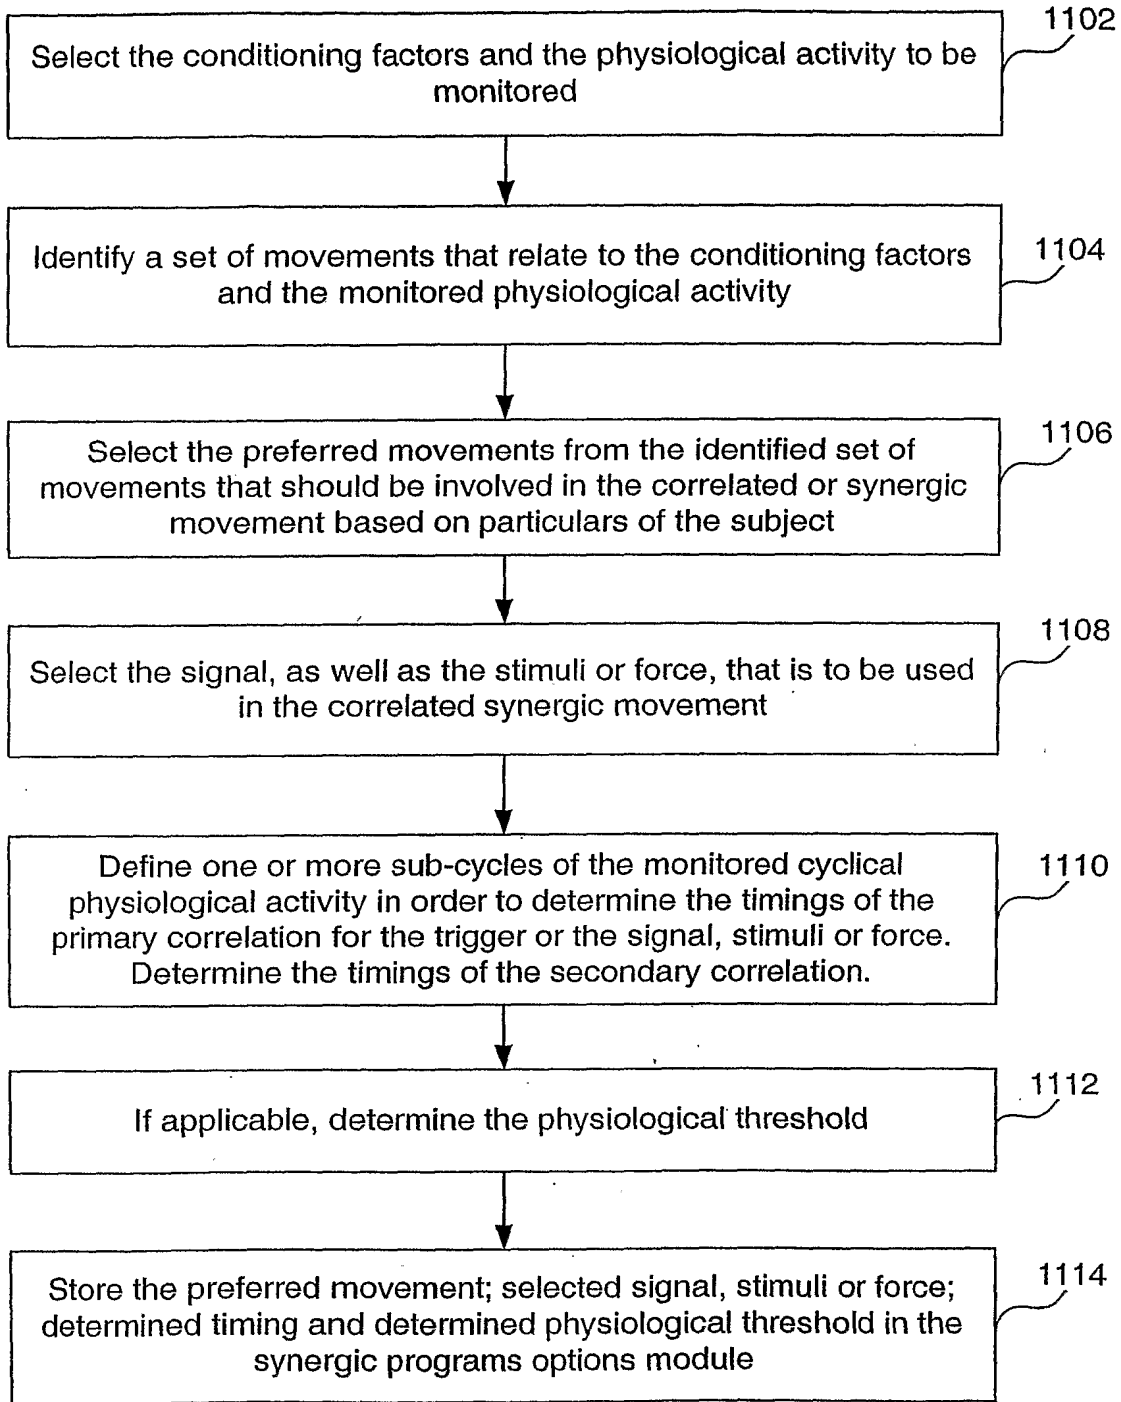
Select the conditioning factors and the physiological activity to be monitored

1102

Identify a set of movements that relate to the conditioning factors and the monitored physiological activity

1104

Select the preferred movements from the identified set of movements that should be involved in the correlated or synergic movement based on particulars of the subject

1106

Select the signal, as well as the stimuli or force, that is to be used in the correlated synergic movement

1108

Define one or more sub-cycles of the monitored cyclical physiological activity in order to determine the timings of the primary correlation for the trigger or the signal, stimuli or force. Determine the timings of the secondary correlation.

1110

If applicable, determine the physiological threshold

1112

Store the preferred movement; selected signal, stimuli or force; determined timing and determined physiological threshold in the synergic programs options module

1114